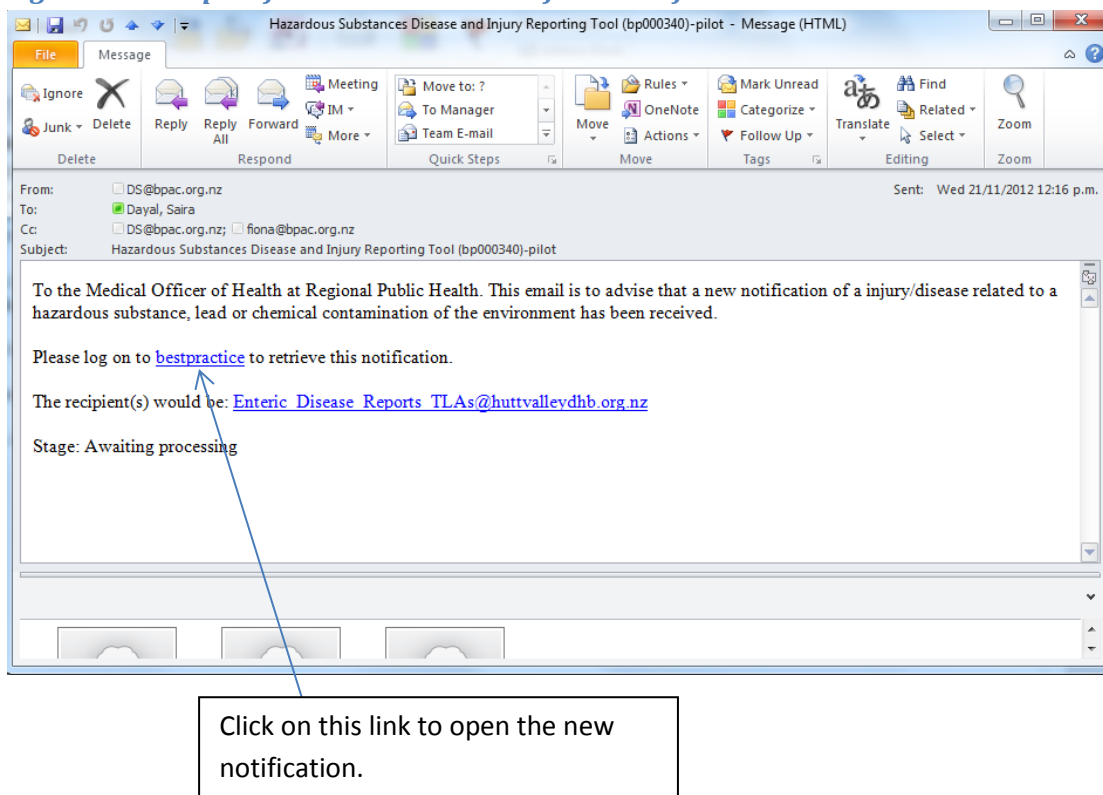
Hazardous Substances Disease and Injury Reporting Tool (bp000340)-pilot - Message (HTML)

File | Message

Ignore | Junk | Delete
Delete

Reply | Reply All | Forward | Meeting | IM | More
Respond

Move to: ? | To Manager | Team E-mail
Quick Steps

Move | Rules | OneNote | Actions
Move

Mark Unread | Categorize | Follow Up
Tags

Translate | Find | Related | Select
Editing

Zoom
Zoom

From: DS@bpac.org.nz
To: Dayal, Saira
Cc: DS@bpac.org.nz; fiona@bpac.org.nz
Subject: Hazardous Substances Disease and Injury Reporting Tool (bp000340)-pilot

Sent: Wed 21/11/2012 12:16 p.m.

To the Medical Officer of Health at Regional Public Health. This email is to advise that a new notification of a injury/disease related to a hazardous substance, lead or chemical contamination of the environment has been received.

Please log on to bestpractice to retrieve this notification.

The recipient(s) would be: Enteric_Disease_Reports_TLAs@huttvalleydhb.org.nz

Stage: Awaiting processing

Click on this link to open the new notification.